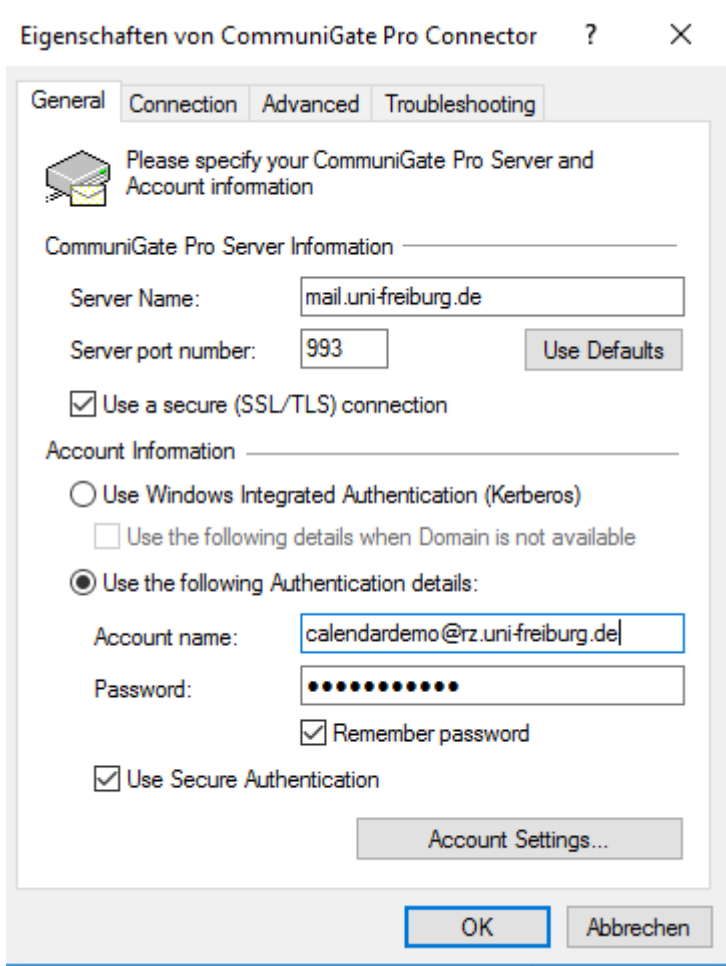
Eigenschaften von CommuniGate Pro Connector ? ×

General | Connection | Advanced | Troubleshooting

Please specify your CommuniGate Pro Server and Account information

CommuniGate Pro Server Information

Server Name: mail.uni-freiburg.de

Server port number: 993 Use Defaults

☑ Use a secure (SSL/TLS) connection

Account Information

○ Use Windows Integrated Authentication (Kerberos)

☐ Use the following details when Domain is not available

◉ Use the following Authentication details:

Account name: calendardemo@rz.uni-freiburg.de

Password: ●●●●●●●●●●●●

☑ Remember password

☑ Use Secure Authentication

Account Settings...

OK Abbrechen